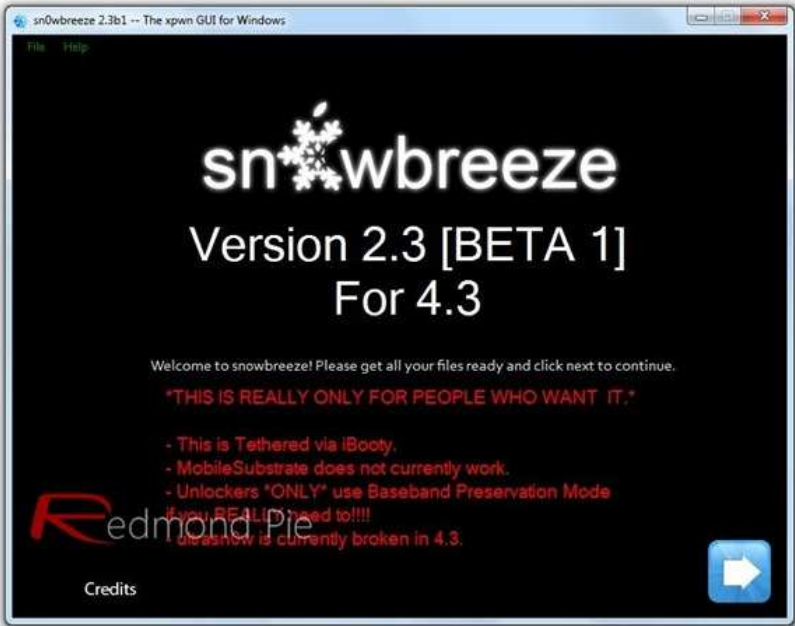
sn0wbreeze 2.3b1 -- The xpwn GUI for Windows

File Help

snowbreeze

Version 2.3 [BETA 1]
For 4.3

Welcome to snowbreeze! Please get all your files ready and click next to continue.

*THIS IS REALLY ONLY FOR PEOPLE WHO WANT IT.*

- This is Tethered via iBooty.
- MobileSubstrate does not currently work.
- Unlockers *ONLY* use Baseband Preservation Mode if you REALLY need to!!!!
- ultrasn0w is currently broken in 4.3.

Redmond Pie

Credits